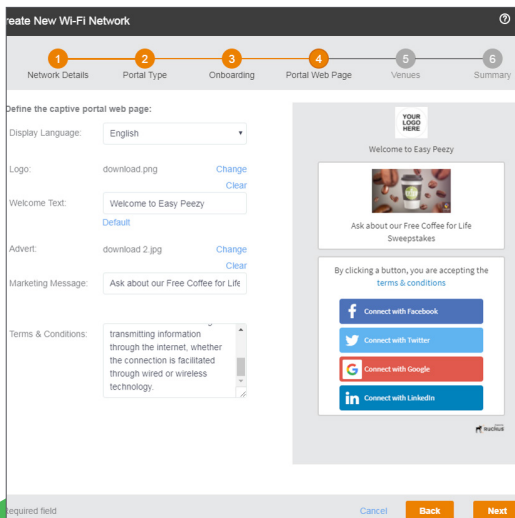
reate New Wi-Fi Network

1 Network Details
2 Portal Type
3 Onboarding
4 Portal Web Page
5 Venues
6 Summary

Define the captive portal web page:

Display Language: English

Logo: download.png Change Clear

Welcome Text: Welcome to Easy Peezy
Default

Advert: download 2.jpg Change Clear

Marketing Message: Ask about our Free Coffee for Life

Terms & Conditions: transmitting information through the internet, whether the connection is facilitated through wired or wireless technology.

YOUR LOGO HERE

Welcome to Easy Peezy

Ask about our Free Coffee for Life Sweepstakes

By clicking a button, you are accepting the terms & conditions

Connect with Facebook
Connect with Twitter
Connect with Google
Connect with LinkedIn

equired field

Cancel Back Next